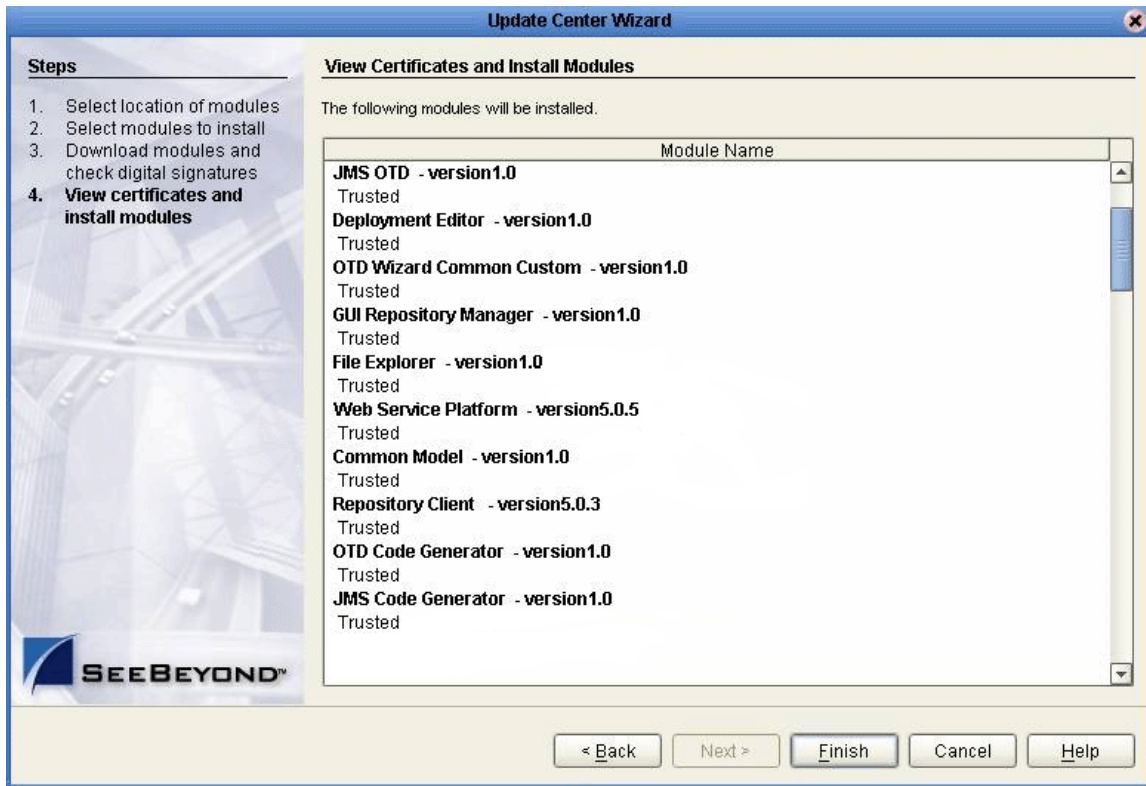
Update Center Wizard

Steps

1. Select location of modules
2. Select modules to install
3. Download modules and check digital signatures
4. View certificates and install modules

SEEBEYOND™

View Certificates and Install Modules

The following modules will be installed.

| Module Name |
|---|
| JMS OTD - version1.0 |
| Trusted |
| Deployment Editor - version1.0 |
| Trusted |
| OTD Wizard Common Custom - version1.0 |
| Trusted |
| GUI Repository Manager - version1.0 |
| Trusted |
| File Explorer - version1.0 |
| Trusted |
| Web Service Platform - version5.0.5 |
| Trusted |
| Common Model - version1.0 |
| Trusted |
| Repository Client - version5.0.3 |
| Trusted |
| OTD Code Generator - version1.0 |
| Trusted |
| JMS Code Generator - version1.0 |
| Trusted |

< Back Next > Finish Cancel Help